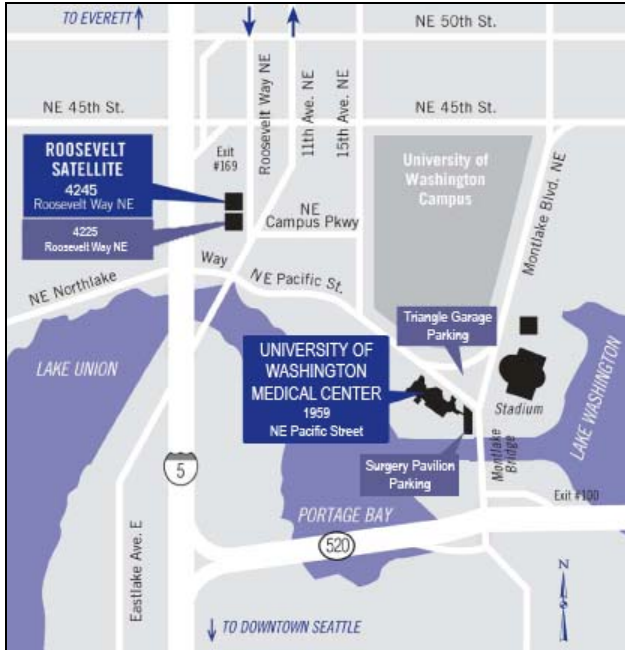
TO EVERETT

NE 50th St.

NE 45th St.

NE 45th St.

Roosevelt Way NE

11th Ave. NE

15th Ave. NE

Exit #169

ROOSEVELT SATELLITE
4245
Roosevelt Way NE

4225
Roosevelt Way NE

University of Washington Campus

Montlake Blvd. NE

NE Campus Pkwy

Way

NE Northlake

NE Pacific St.

Triangle Garage Parking

LAKE UNION

UNIVERSITY OF WASHINGTON MEDICAL CENTER
1959
NE Pacific Street

Stadium

LAKE WASHINGTON

5

Montlake Bridge

Surgery Pavilion Parking

Exit #100

PORTAGE BAY

520

Eastlake Ave. E

N

TO DOWNTOWN SEATTLE